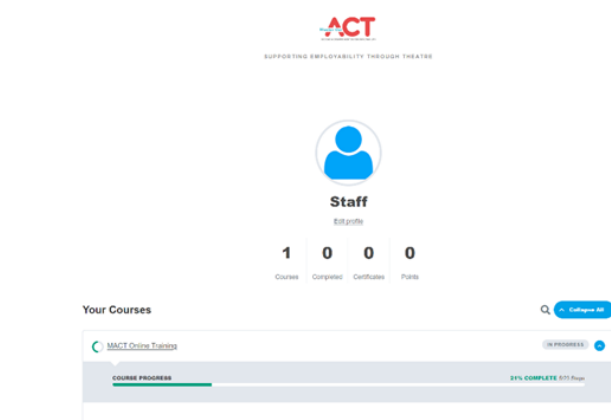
ACT

SUPPORTING EMPLOYABILITY THROUGH THEATRE

Staff

Edit profile

| 1 | 0 | 0 | 0 |
|---|---|---|---|
| Courses | Completed | Certificates | Points |

Your Courses

Collapse All

MACT Online Training

IN PROGRESS

COURSE PROGRESS

21% COMPLETE 5/11 Steps